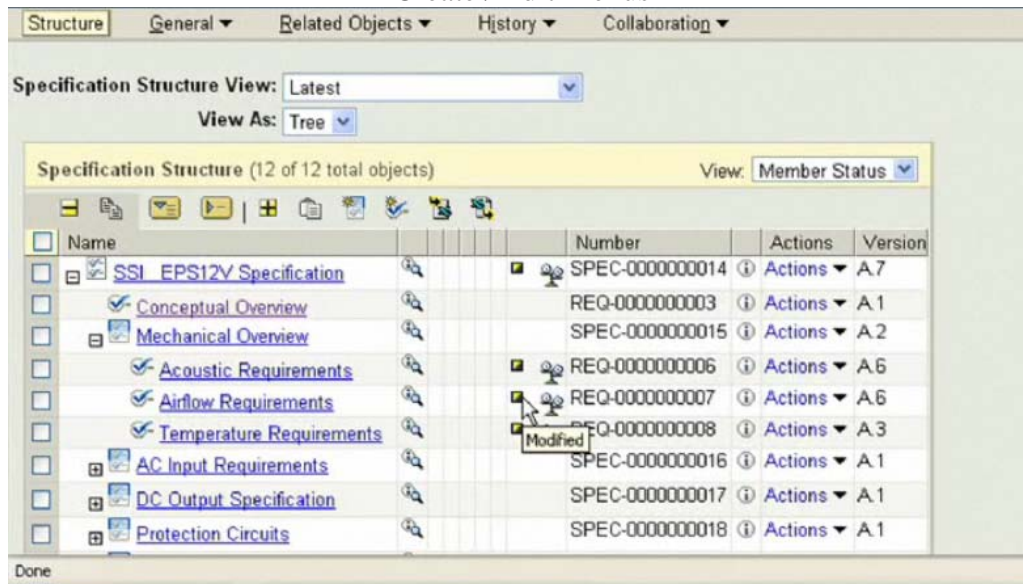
Structure General ▾ Related Objects ▾ History ▾ Collaboration ▾

Specification Structure View: Latest

View As: Tree

Specification Structure (12 of 12 total objects)

View: Member Status

| Name | Number | Actions | Version |
|---|---|---|---|
| SSI_EPS12V Specification | SPEC-0000000014 | Actions ▾ | A.7 |
| Conceptual Overview | REQ-0000000003 | Actions ▾ | A.1 |
| Mechanical Overview | SPEC-0000000015 | Actions ▾ | A.2 |
| Acoustic Requirements | REQ-0000000006 | Actions ▾ | A.6 |
| Airflow Requirements | REQ-0000000007 | Actions ▾ | A.6 |
| Temperature Requirements | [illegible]EQ-0000000008 | Actions ▾ | A.3 |
| AC Input Requirements | SPEC-0000000016 | Actions ▾ | A.1 |
| DC Output Specification | SPEC-0000000017 | Actions ▾ | A.1 |
| Protection Circuits | SPEC-0000000018 | Actions ▾ | A.1 |

Modified

Done